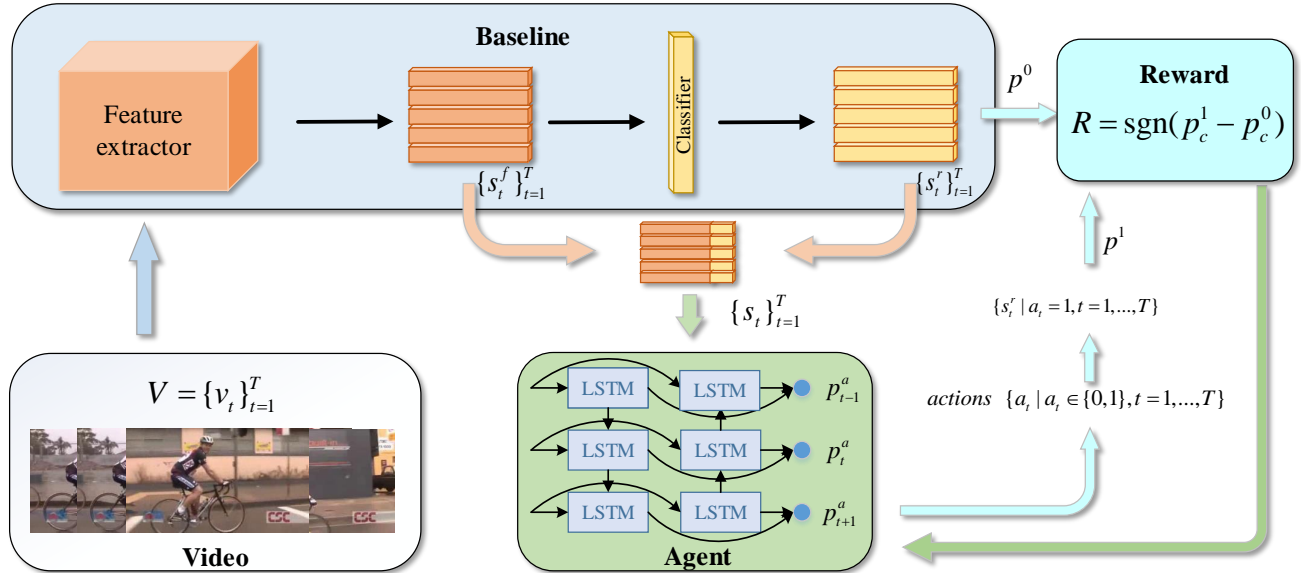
Baseline

Feature extractor

Classifier

$\{s_t^f\}_{t=1}^T$

$\{s_t^r\}_{t=1}^T$

$p^0$

Reward

$R = \text{sgn}(p_c^1 - p_c^0)$

$p^1$

$\{s_t\}_{t=1}^T$

$\{s_t^r \mid a_t = 1, t = 1, ..., T\}$

actions $\{a_t \mid a_t \in \{0,1\}, t = 1, ..., T\}$

$V = \{v_t\}_{t=1}^T$

CSC CSC CSC

Video

LSTM LSTM $p_{t-1}^a$

LSTM LSTM $p_t^a$

LSTM LSTM $p_{t+1}^a$

Agent